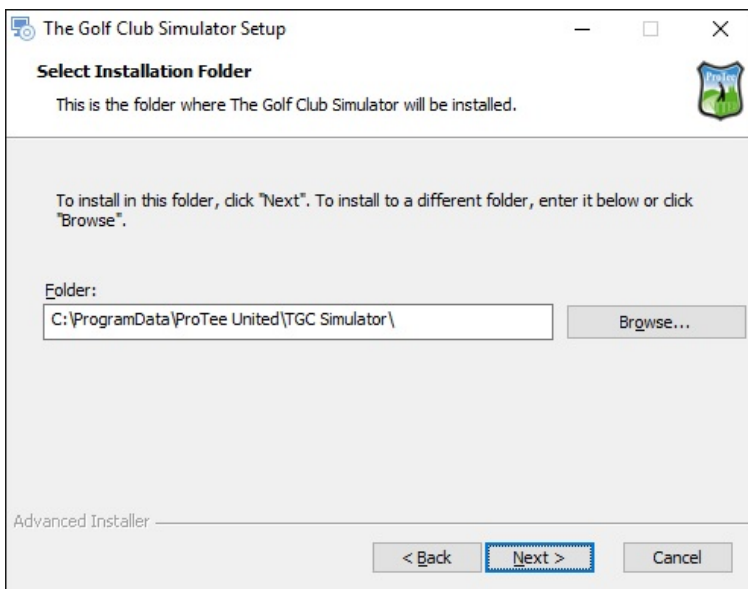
The Golf Club Simulator Setup

Select Installation Folder

This is the folder where The Golf Club Simulator will be installed.

ProTee

To install in this folder, click "Next". To install to a different folder, enter it below or click "Browse".

Folder:

C:\ProgramData\ProTee United\TGC Simulator\

Browse...

Advanced Installer

< Back

Next >

Cancel